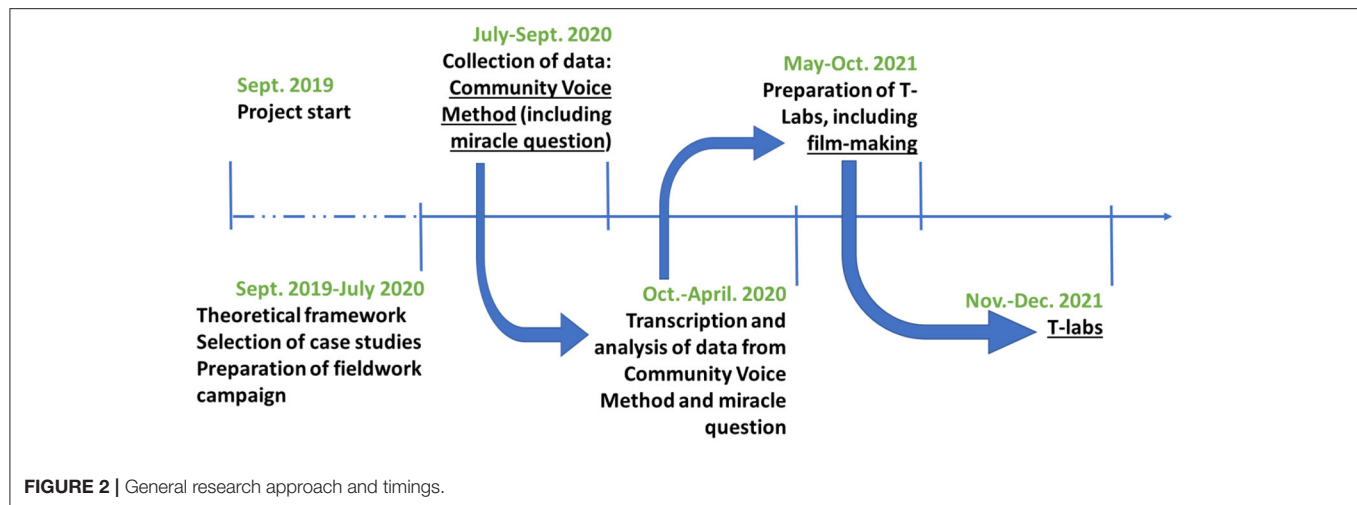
Sept. 2019
Project start

July-Sept. 2020
Collection of data: Community Voice Method (including miracle question)

May-Oct. 2021
Preparation of T-Labs, including film-making

Sept. 2019-July 2020
Theoretical framework
Selection of case studies
Preparation of fieldwork campaign

Oct.-April. 2020
Transcription and analysis of data from Community Voice Method and miracle question

Nov.-Dec. 2021
T-labs

FIGURE 2 | General research approach and timings.